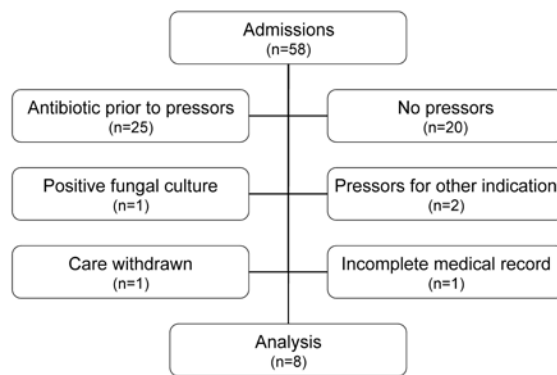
Admissions
(n=58)

Antibiotic prior to pressors
(n=25)

No pressors
(n=20)

Positive fungal culture
(n=1)

Pressors for other indication
(n=2)

Care withdrawn
(n=1)

Incomplete medical record
(n=1)

Analysis
(n=8)